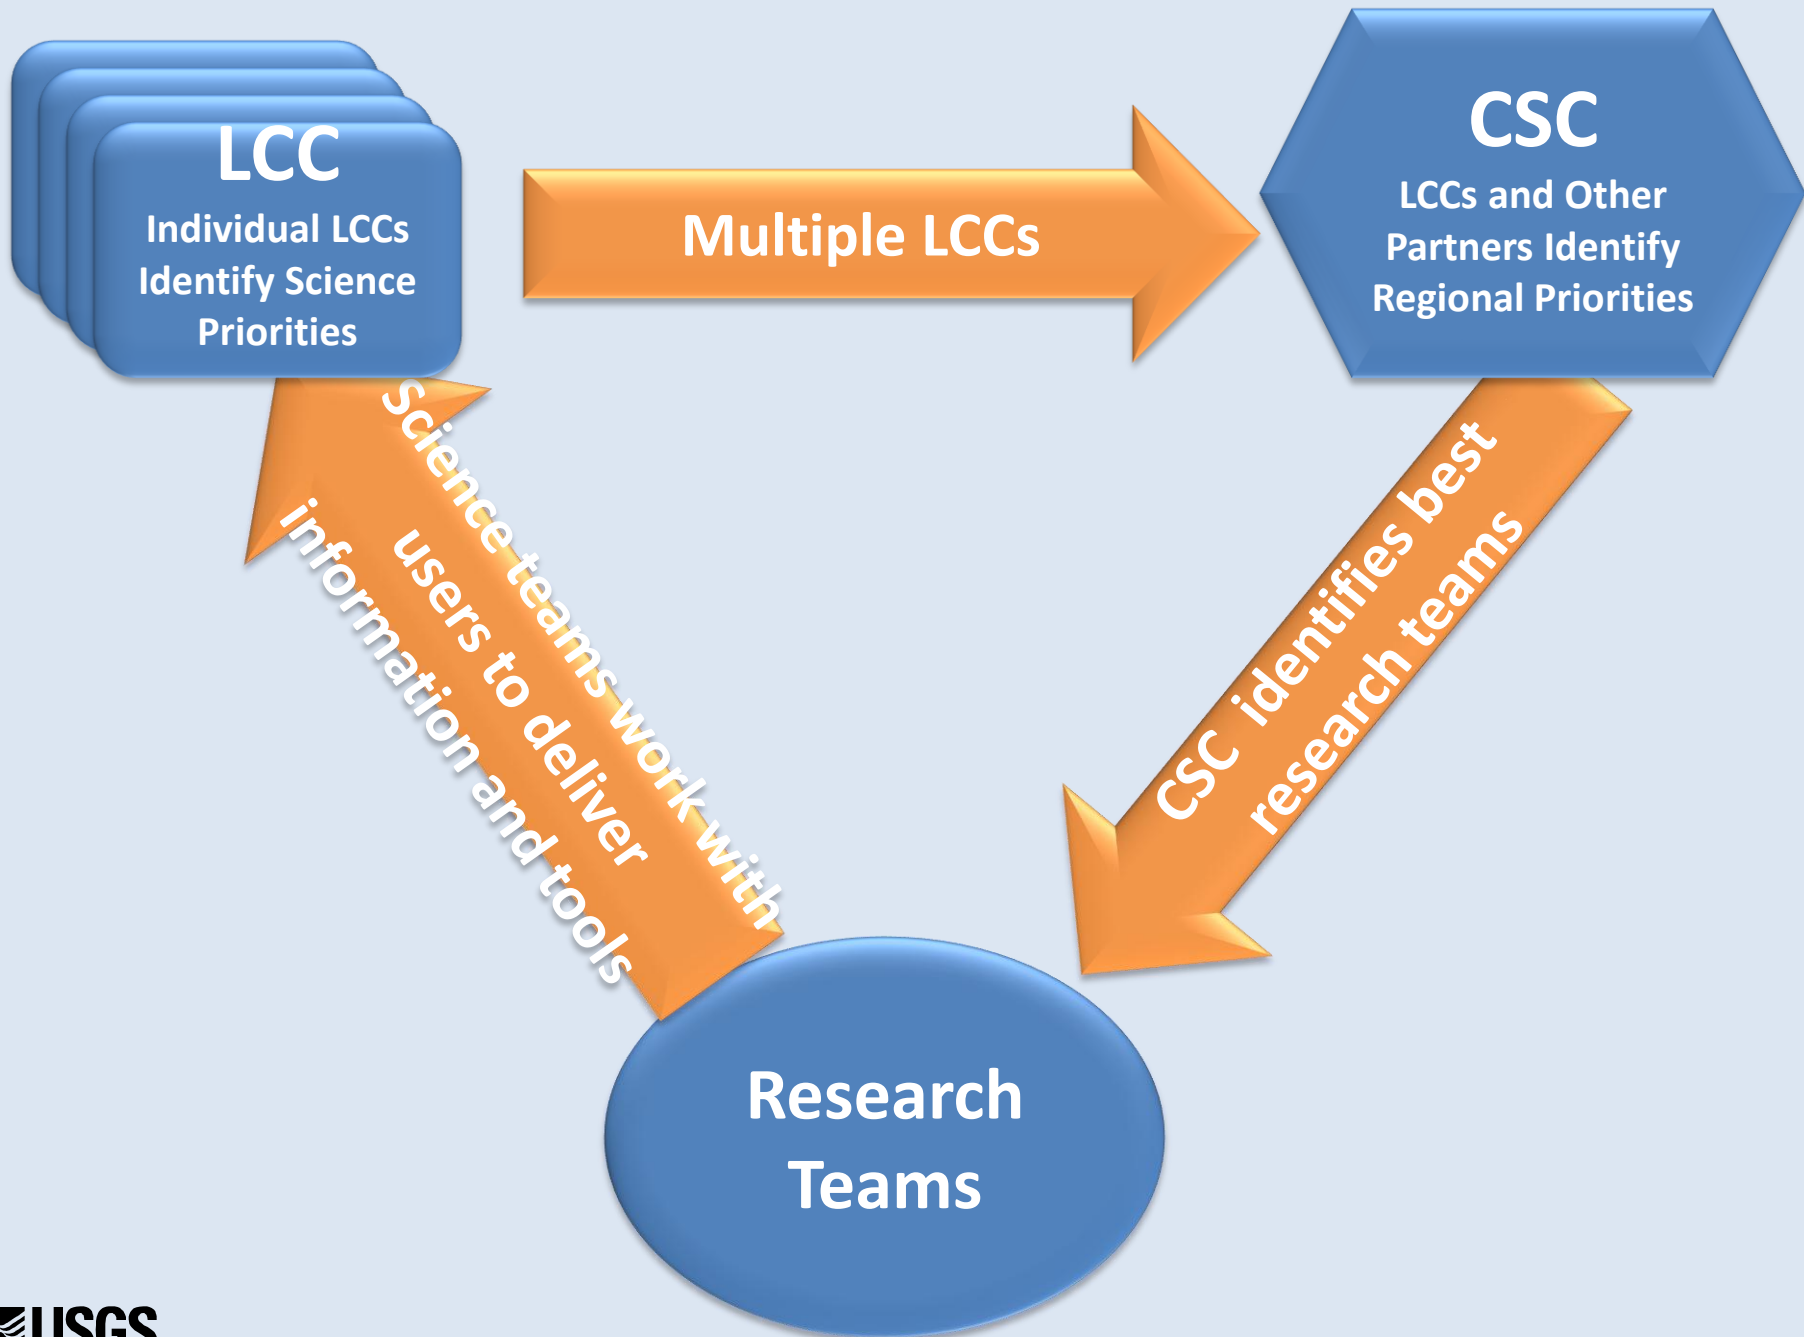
LCC
Individual LCCs Identify Science Priorities

Multiple LCCs

CSC
LCCs and Other Partners Identify Regional Priorities

CSC identifies best research teams

Research Teams

Science teams work with users to deliver information and tools

USGS